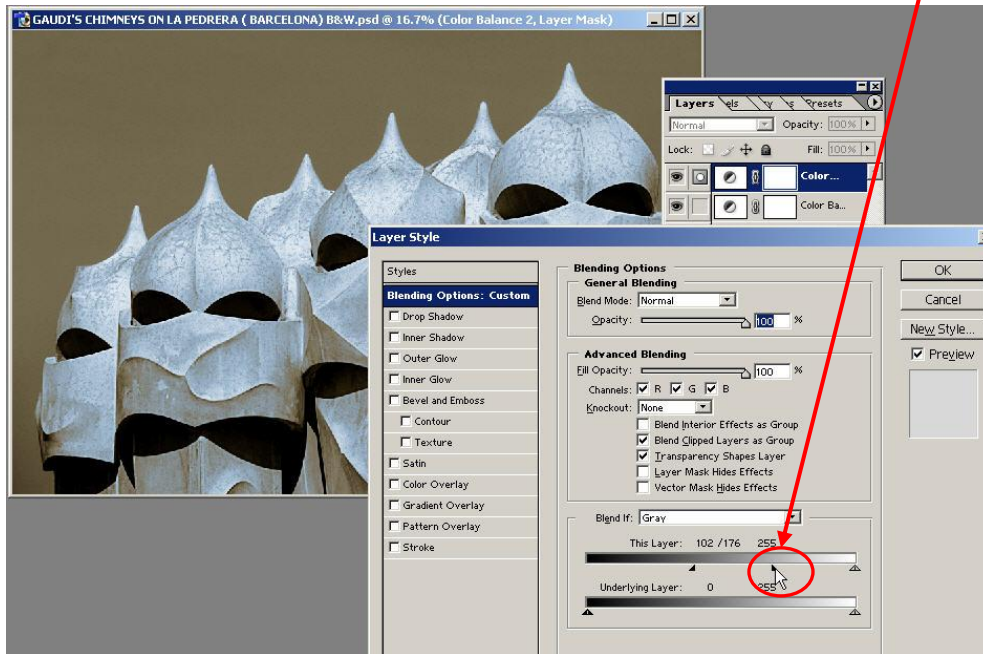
GAUDI'S CHIMNEYS ON LA PEDRERA ( BARCELONA) B&W.psd @ 16.7% (Color Balance 2, Layer Mask)

Layers
els
Presets
Normal
Opacity: 100%
Lock:
Fill: 100%
Color...
Color Ba...

Layer Style

Styles
Blending Options: Custom
Drop Shadow
Inner Shadow
Outer Glow
Inner Glow
Bevel and Emboss
Contour
Texture
Satin
Color Overlay
Gradient Overlay
Pattern Overlay
Stroke

Blending Options
General Blending
Blend Mode: Normal
Opacity: 100 %

Advanced Blending
Fill Opacity: 100 %
Channels: R G B
Knockout: None
Blend Interior Effects as Group
Blend Clipped Layers as Group
Transparency Shapes Layer
Layer Mask Hides Effects
Vector Mask Hides Effects

Blend If: Gray
This Layer: 102 /176 255
Underlying Layer: 0 255

OK
Cancel
New Style...
Preview